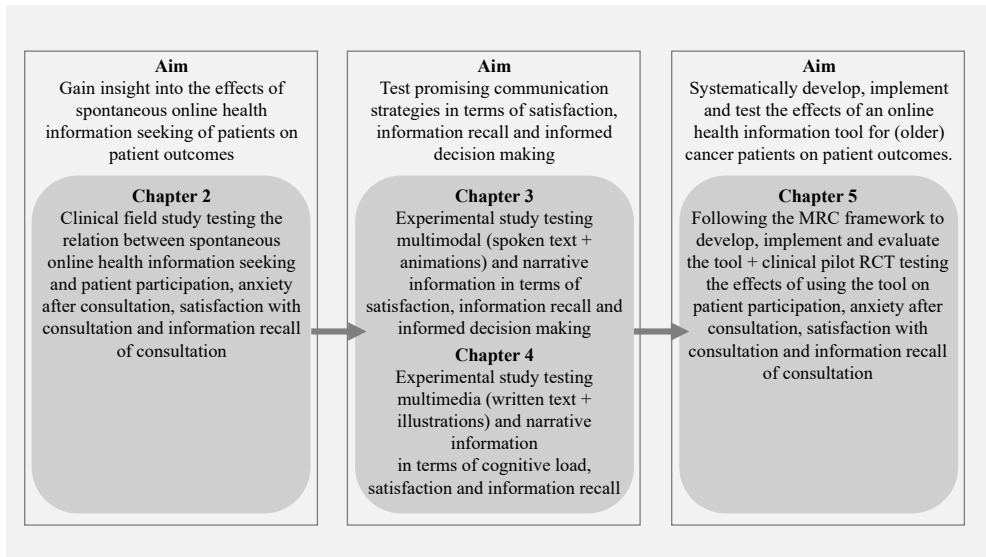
Aim
Gain insight into the effects of spontaneous online health information seeking of patients on patient outcomes

Chapter 2
Clinical field study testing the relation between spontaneous online health information seeking and patient participation, anxiety after consultation, satisfaction with consultation and information recall of consultation

Aim
Test promising communication strategies in terms of satisfaction, information recall and informed decision making

Chapter 3
Experimental study testing multimodal (spoken text + animations) and narrative information in terms of satisfaction, information recall and informed decision making

Chapter 4
Experimental study testing multimedia (written text + illustrations) and narrative information in terms of cognitive load, satisfaction and information recall

Aim
Systematically develop, implement and test the effects of an online health information tool for (older) cancer patients on patient outcomes.

Chapter 5
Following the MRC framework to develop, implement and evaluate the tool + clinical pilot RCT testing the effects of using the tool on patient participation, anxiety after consultation, satisfaction with consultation and information recall of consultation